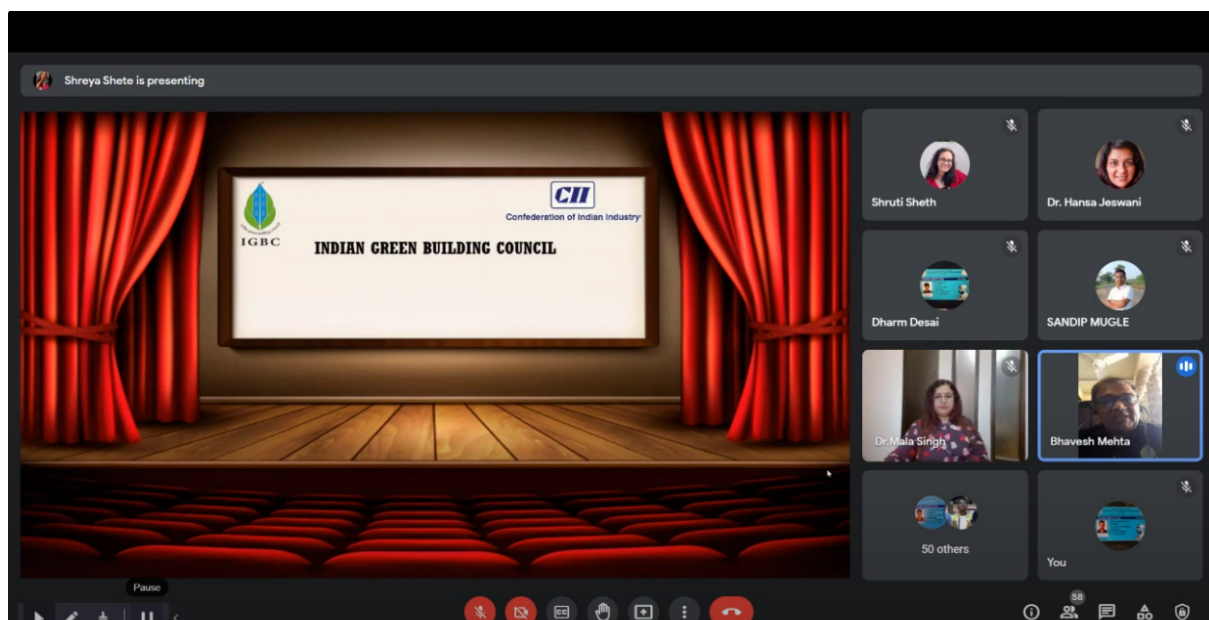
Shreya Shete is presenting

IGBC

CII
Confederation of Indian Industry

INDIAN GREEN BUILDING COUNCIL

Shruti Sheth

Dr. Hansa Jeswani

Dharm Desai

SANDIP MUGLE

Dr.Mala Singh

Bhavesh Mehta

50 others

You

Pause

58